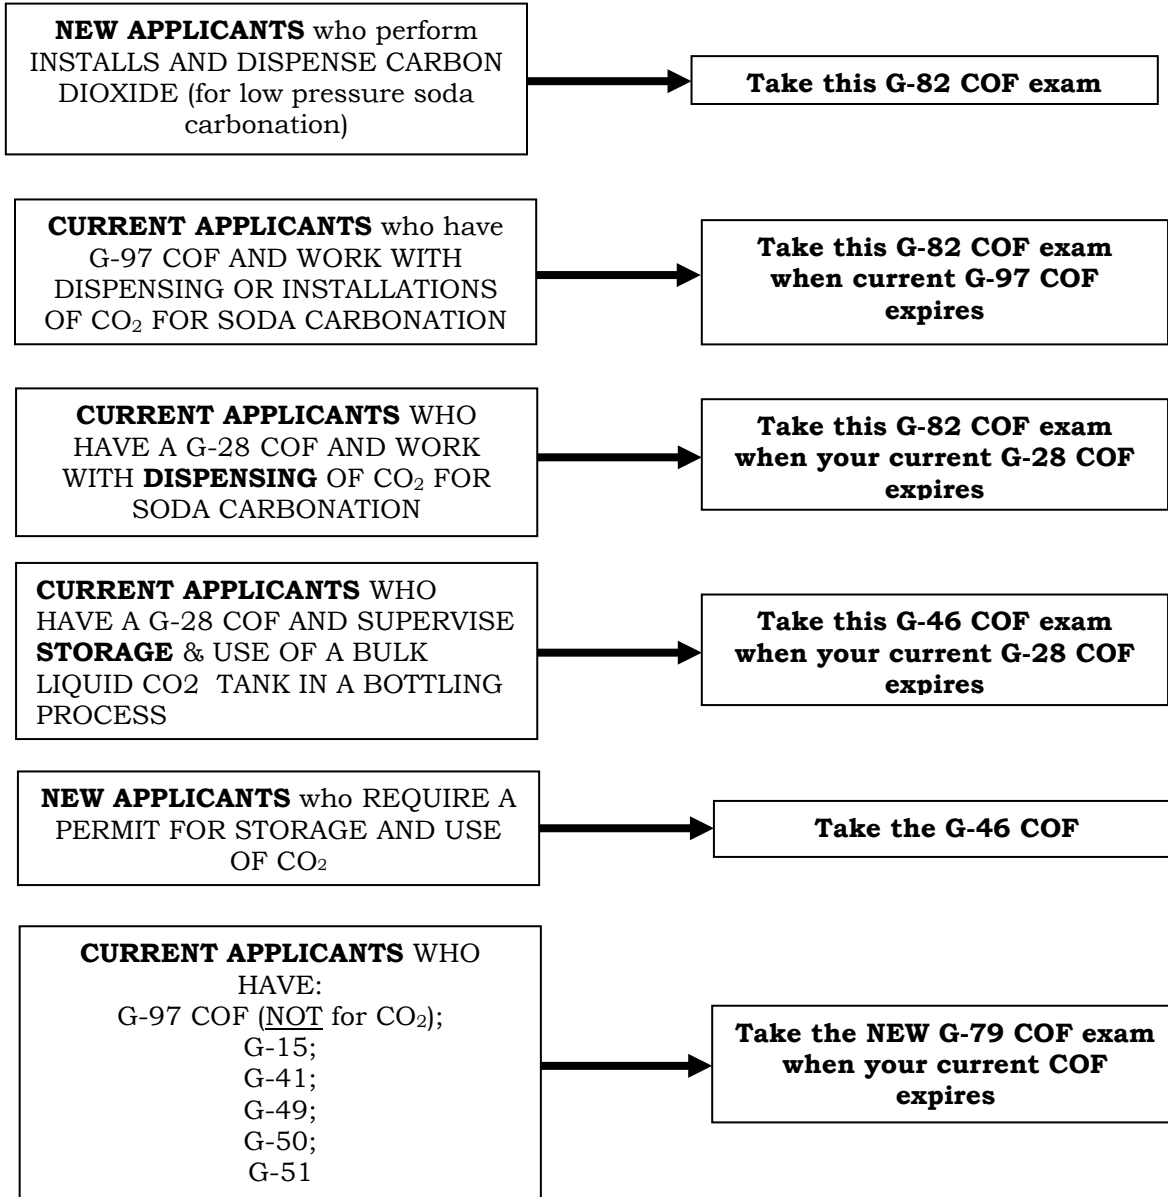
**NEW APPLICANTS** who perform INSTALLS AND DISPENSE CARBON DIOXIDE (for low pressure soda carbonation)

**Take this G-82 COF exam**

**CURRENT APPLICANTS** who have G-97 COF AND WORK WITH DISPENSING OR INSTALLATIONS OF $CO_2$ FOR SODA CARBONATION

**Take this G-82 COF exam when current G-97 COF expires**

**CURRENT APPLICANTS** WHO HAVE A G-28 COF AND WORK WITH **DISPENSING** OF $CO_2$ FOR SODA CARBONATION

**Take this G-82 COF exam when your current G-28 COF expires**

**CURRENT APPLICANTS** WHO HAVE A G-28 COF AND SUPERVISE **STORAGE** & USE OF A BULK LIQUID CO2 TANK IN A BOTTLING PROCESS

**Take this G-46 COF exam when your current G-28 COF expires**

**NEW APPLICANTS** who REQUIRE A PERMIT FOR STORAGE AND USE OF $CO_2$

**Take the G-46 COF**

**CURRENT APPLICANTS** WHO HAVE:
G-97 COF (NOT for $CO_2$);
G-15;
G-41;
G-49;
G-50;
G-51

**Take the NEW G-79 COF exam when your current COF expires**